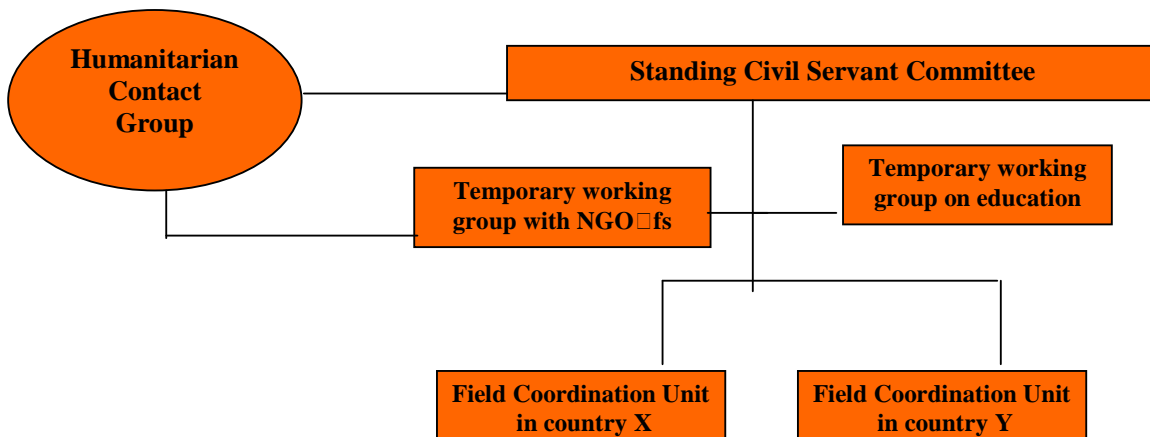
Humanitarian Contact Group

Standing Civil Servant Committee

Temporary working group with NGO□fs

Temporary working group on education

Field Coordination Unit in country X

Field Coordination Unit in country Y